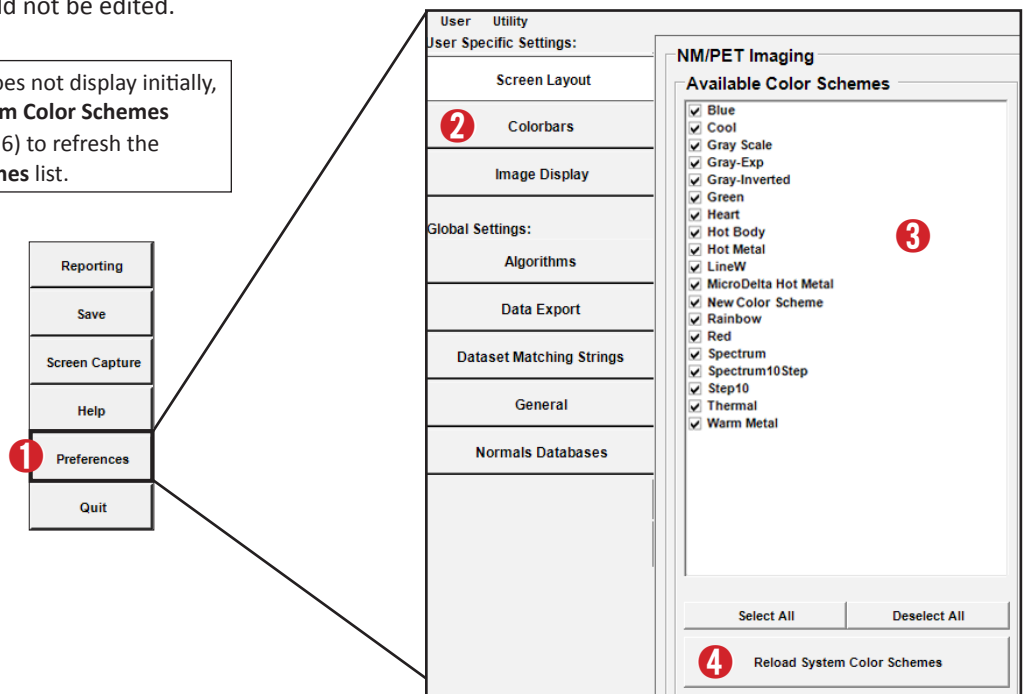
ld not be edited.

es not display initially, m Color Schemes 6) to refresh the nes list.

Reporting
Save
Screen Capture
Help
1 Preferences
Quit

User Utility
User Specific Settings:
Screen Layout
2 Colorbars
Image Display
Global Settings:
Algorithms
Data Export
Dataset Matching Strings
General
Normals Databases

NM/PET Imaging
Available Color Schemes
Blue
Cool
Gray Scale
Gray-Exp
Gray-Inverted
Green
Heart
Hot Body
Hot Metal
LineW
MicroDelta Hot Metal
New Color Scheme
Rainbow
Red
Spectrum
Spectrum10Step
Step10
Thermal
Warm Metal

3

Select All
Deselect All
4 Reload System Color Schemes